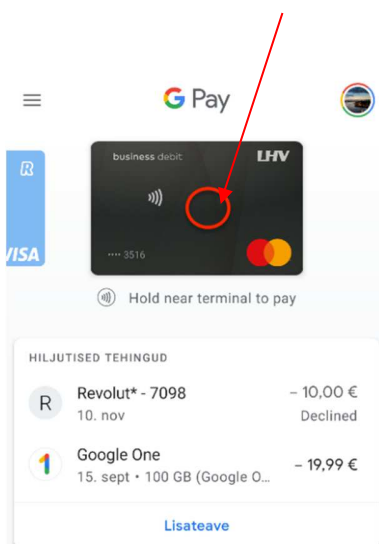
G Pay

R

VISA

business debit LHV

•••• 3516

Hold near terminal to pay

HILJUTISED TEHINGUD

R Revolut* - 7098 – 10,00 €
10. nov Declined

Google One – 19,99 €
15. sept • 100 GB (Google O...

Lisateave